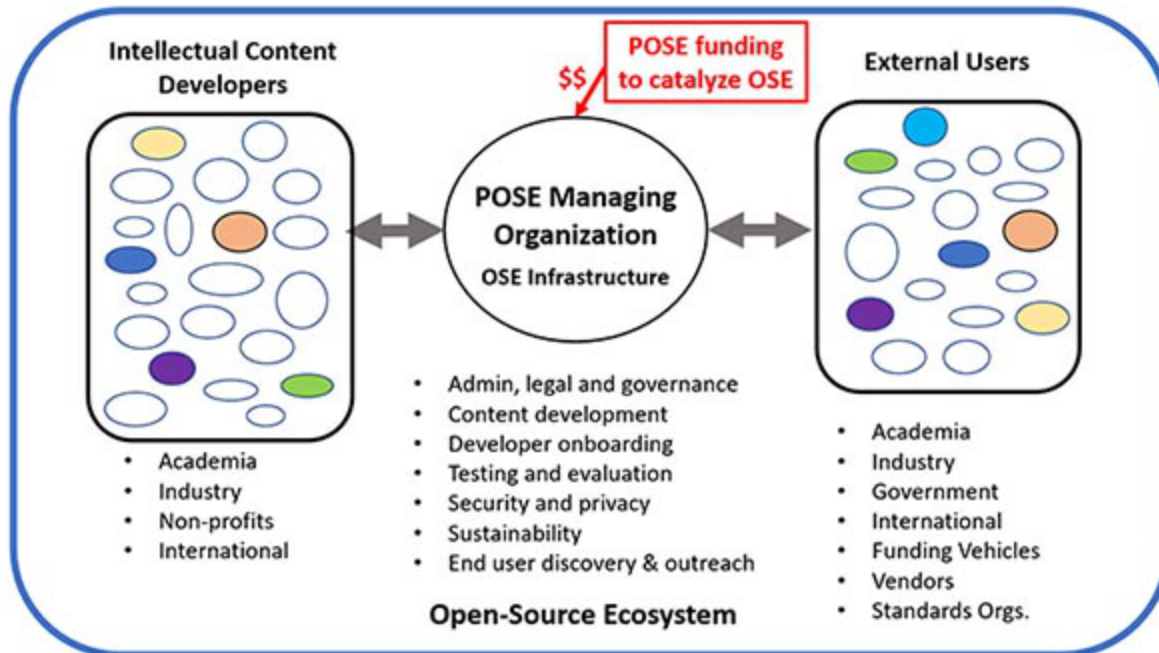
Intellectual Content Developers

POSE funding to catalyze OSE

$$

External Users

POSE Managing Organization

OSE Infrastructure

- Academia
- Industry
- Non-profits
- International

- Admin, legal and governance
- Content development
- Developer onboarding
- Testing and evaluation
- Security and privacy
- Sustainability
- End user discovery & outreach

- Academia
- Industry
- Government
- International
- Funding Vehicles
- Vendors
- Standards Orgs.

Open-Source Ecosystem